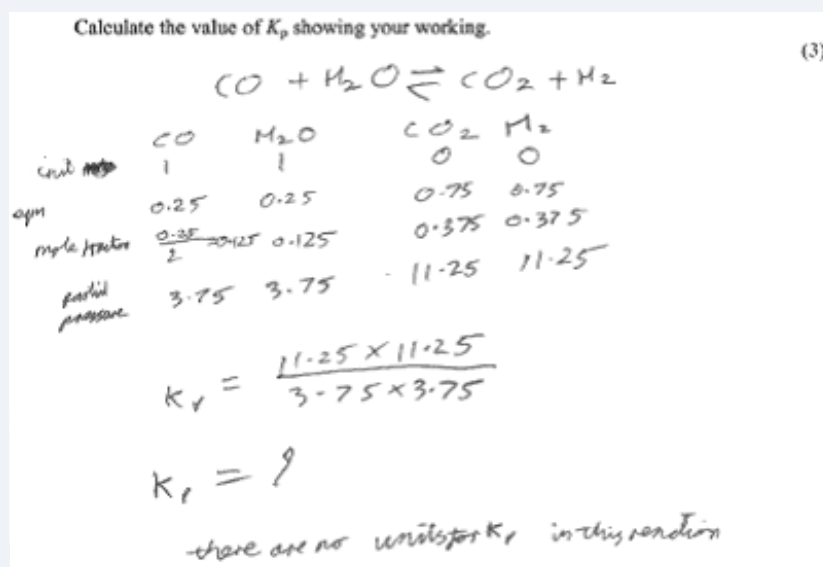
Calculate the value of $K_p$ showing your working.

(3)

$CO + H_2O \rightleftharpoons CO_2 + H_2$

| | CO | $H_2O$ | $CO_2$ | $H_2$ |
|---|---|---|---|---|
| init | 1 | 1 | 0 | 0 |
| eqm | 0.25 | 0.25 | 0.75 | 0.75 |
| mole fraction | $\frac{0.25}{2}$ = 0.125 | 0.125 | 0.375 | 0.375 |
| partial pressure | 3.75 | 3.75 | 11.25 | 11.25 |

$K_p = \frac{11.25 \times 11.25}{3.75 \times 3.75}$

$K_p = 9$

there are no units for $K_p$ in this reaction